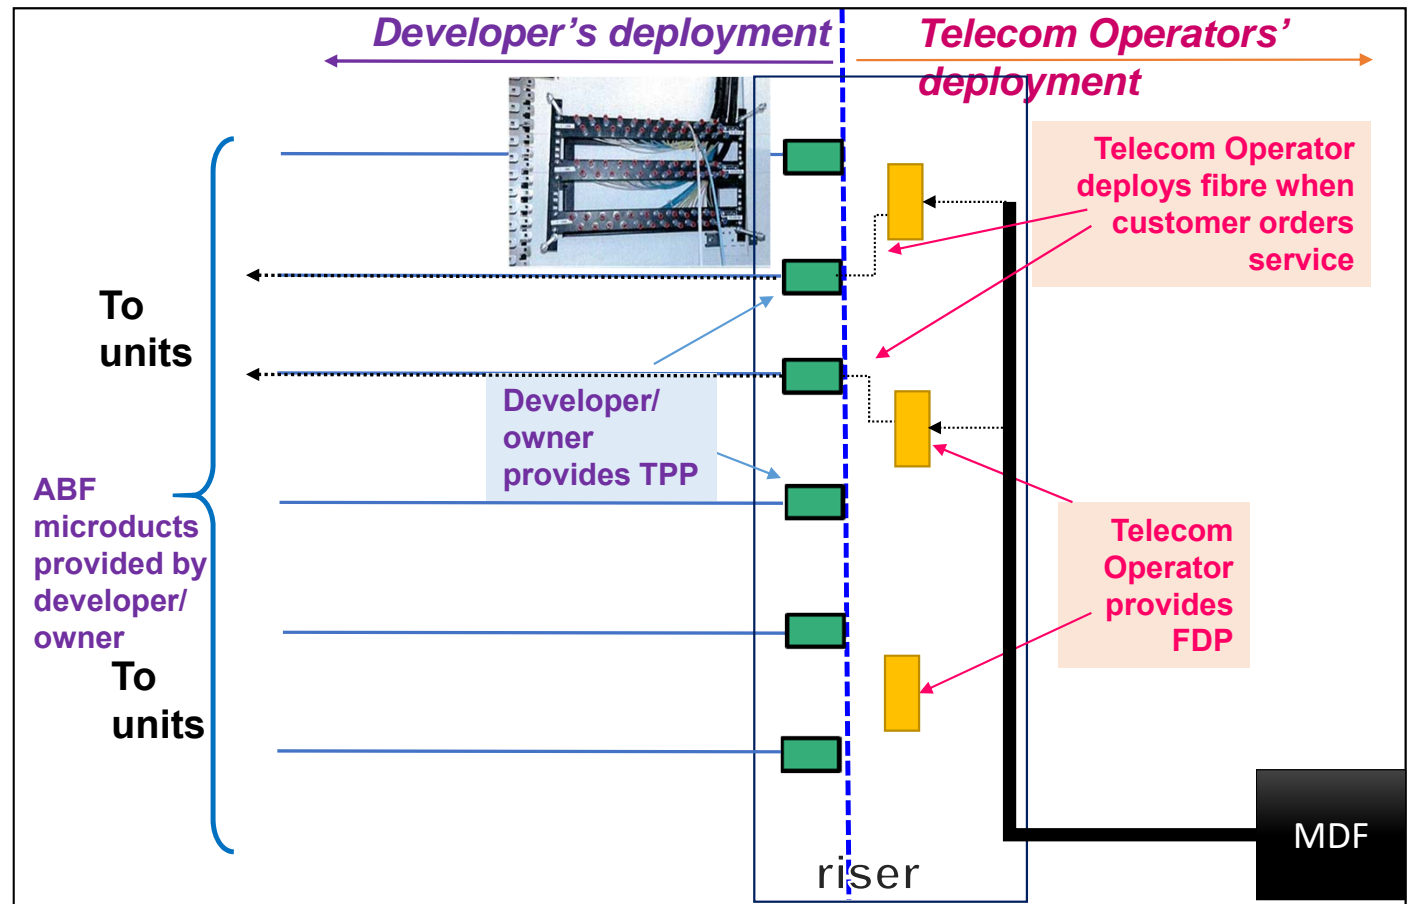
Developer's deployment

Telecom Operators' deployment

Telecom Operator deploys fibre when customer orders service

To units

Developer/ owner provides TPP

ABF microducts provided by developer/ owner

Telecom Operator provides FDP

To units

MDF

riser